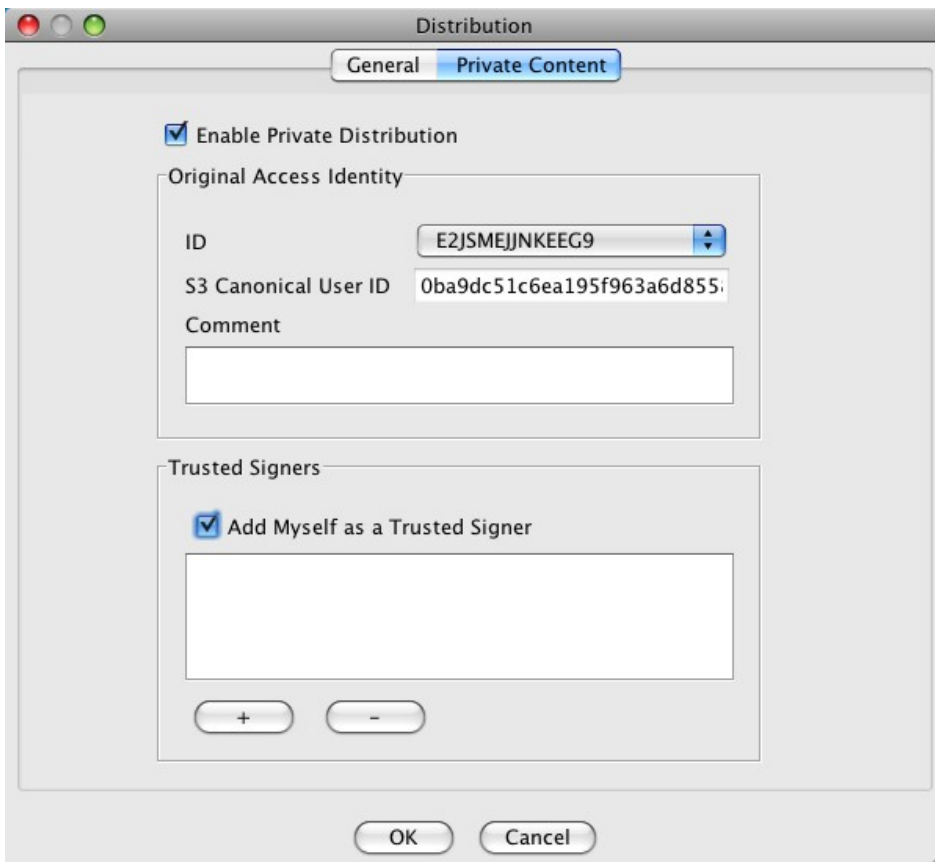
Distribution

General | Private Content

Enable Private Distribution

Original Access Identity

ID E2JSMEJJNKEEG9

S3 Canonical User ID 0ba9dc51c6ea195f963a6d855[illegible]

Comment

Trusted Signers

Add Myself as a Trusted Signer

+ -

OK Cancel